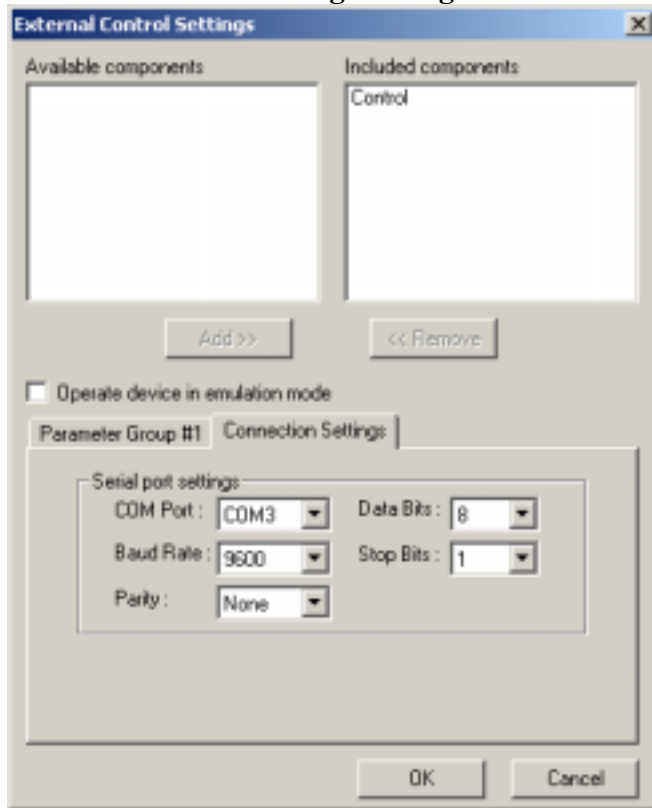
External Control Settings

Available components

Included components

Control

Add >>

<< Remove

Operate device in emulation mode

Parameter Group #1

Connection Settings

Serial port settings

COM Port : COM3

Data Bits : 8

Baud Rate : 9600

Stop Bits : 1

Parity : None

OK

Cancel